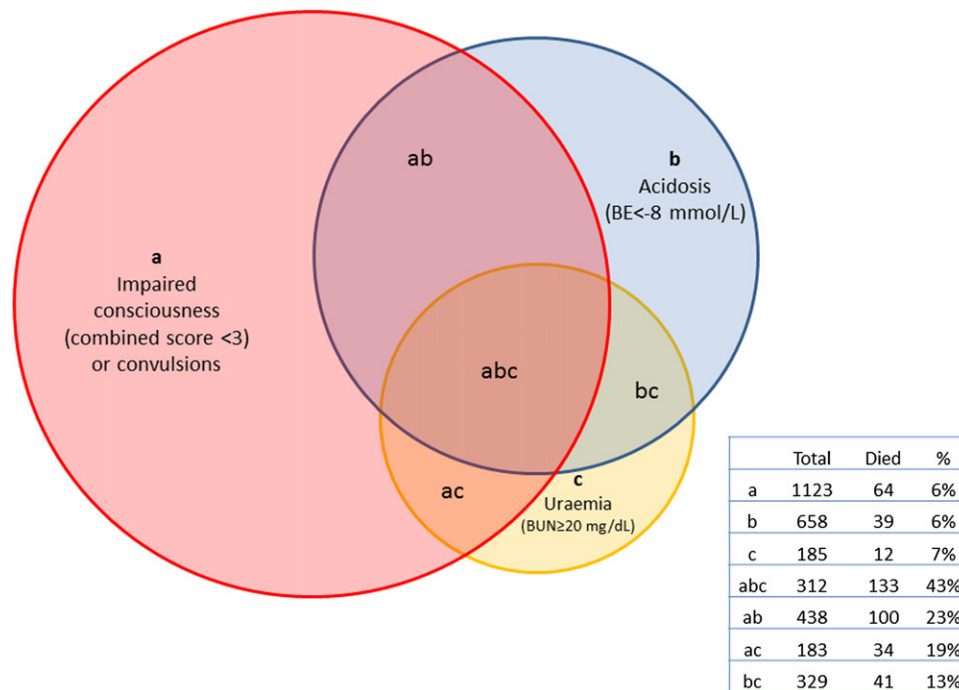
a
Impaired consciousness (combined score <3) or convulsions

ab

b
Acidosis
(BE<-8 mmol/L)

abc

bc

ac

c
Uraemia
(BUN≥20 mg/dL)

| | Total | Died | % |
|---|---|---|---|
| a | 1123 | 64 | 6% |
| b | 658 | 39 | 6% |
| c | 185 | 12 | 7% |
| abc | 312 | 133 | 43% |
| ab | 438 | 100 | 23% |
| ac | 183 | 34 | 19% |
| bc | 329 | 41 | 13% |